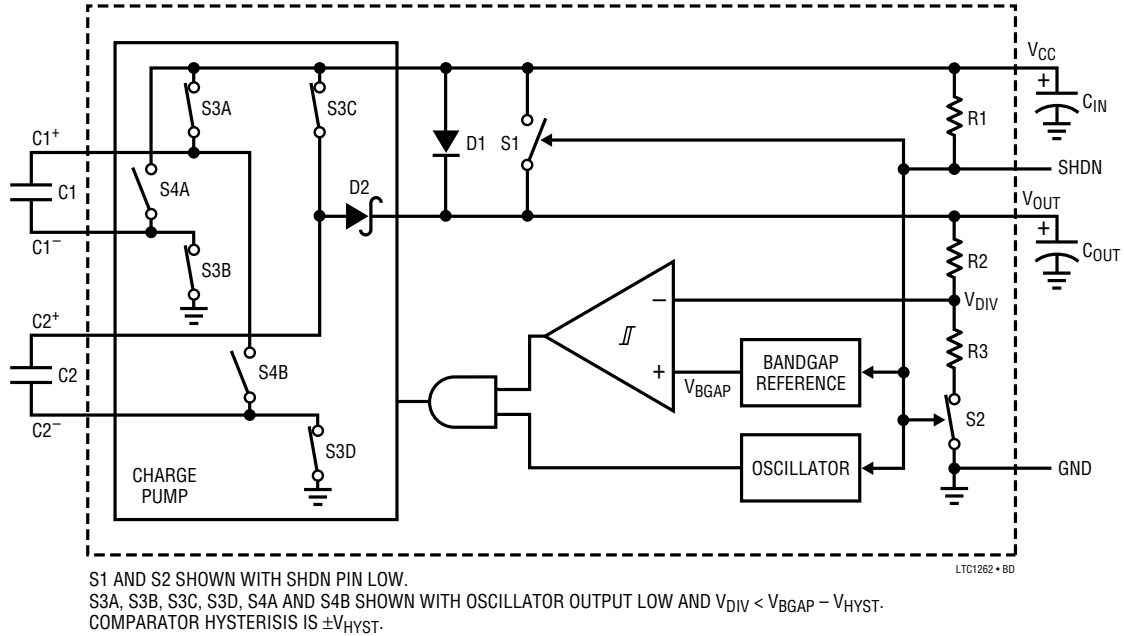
S3A
S3C
C1$^+$
C1
C1$^-$
S4A
S3B
C2$^+$
C2
C2$^-$
S4B
S3D
CHARGE PUMP
D1
S1
D2
$V_{CC}$
$C_{IN}$
R1
SHDN
$V_{OUT}$
$C_{OUT}$
R2
$V_{DIV}$
R3
S2
GND
–
+
$V_{BGAP}$
BANDGAP REFERENCE
OSCILLATOR
LTC1262 • BD

S1 AND S2 SHOWN WITH SHDN PIN LOW.
S3A, S3B, S3C, S3D, S4A AND S4B SHOWN WITH OSCILLATOR OUTPUT LOW AND $V_{DIV} < V_{BGAP} – V_{HYST}$.
COMPARATOR HYSTERISIS IS $\pm V_{HYST}$.